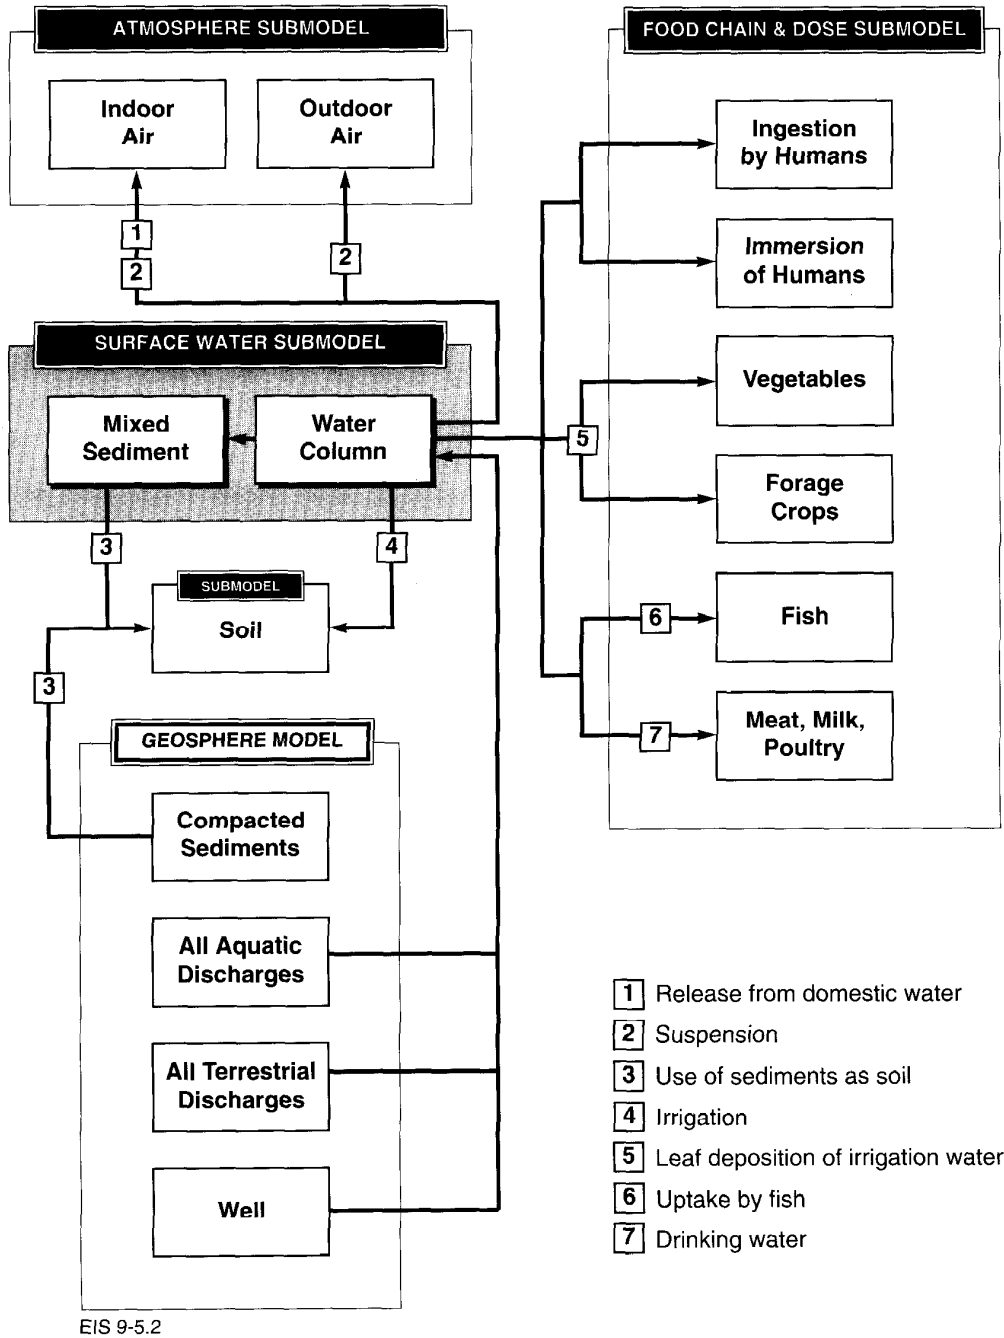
ATMOSPHERE SUBMODEL

Indoor Air

Outdoor Air

1
2

2

SURFACE WATER SUBMODEL

Mixed Sediment

Water Column

3

4

SUBMODEL

Soil

3

GEOSPHERE MODEL

Compacted Sediments

All Aquatic Discharges

All Terrestrial Discharges

Well

FOOD CHAIN & DOSE SUBMODEL

Ingestion by Humans

Immersion of Humans

Vegetables

5

Forage Crops

6

Fish

7

Meat, Milk, Poultry

1 Release from domestic water
2 Suspension
3 Use of sediments as soil
4 Irrigation
5 Leaf deposition of irrigation water
6 Uptake by fish
7 Drinking water

EIS 9-5.2